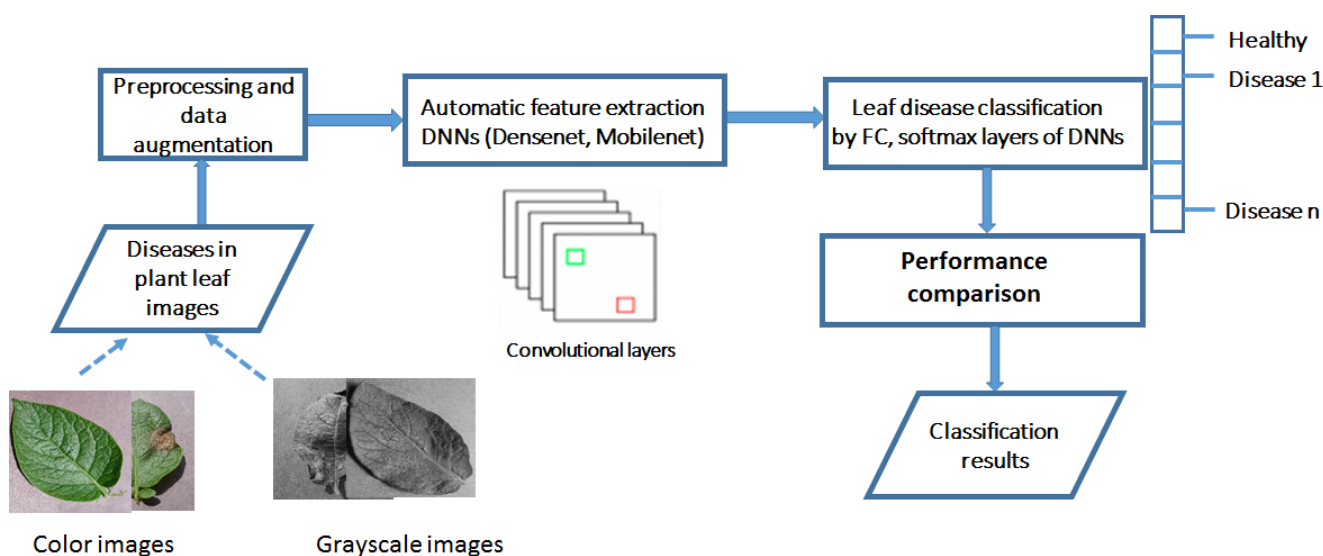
Preprocessing and data augmentation

Automatic feature extraction DNNs (Densenet, Mobilenet)

Leaf disease classification by FC, softmax layers of DNNs

Healthy

Disease 1

Disease n

Diseases in plant leaf images

Convolutional layers

Performance comparison

Classification results

Color images

Grayscale images